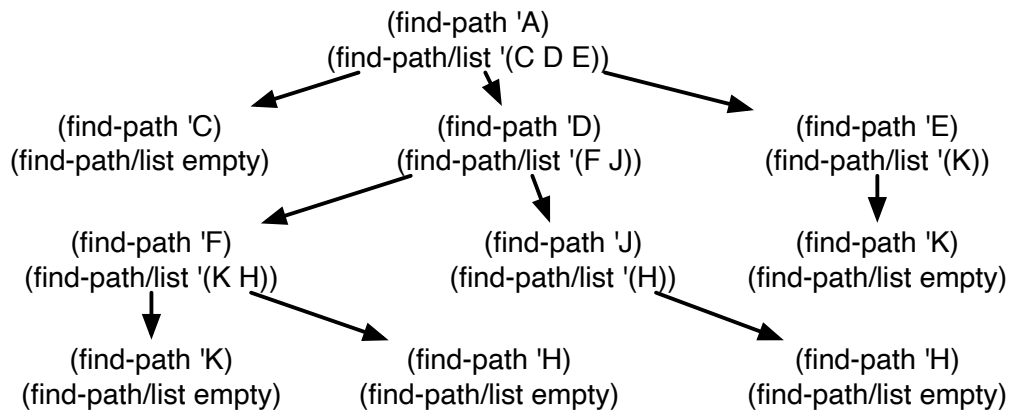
(find-path 'A)
(find-path/list '(C D E))

(find-path 'C)
(find-path/list empty)

(find-path 'D)
(find-path/list '(F J))

(find-path 'E)
(find-path/list '(K))

(find-path 'F)
(find-path/list '(K H))

(find-path 'J)
(find-path/list '(H))

(find-path 'K)
(find-path/list empty)

(find-path 'K)
(find-path/list empty)

(find-path 'H)
(find-path/list empty)

(find-path 'H)
(find-path/list empty)